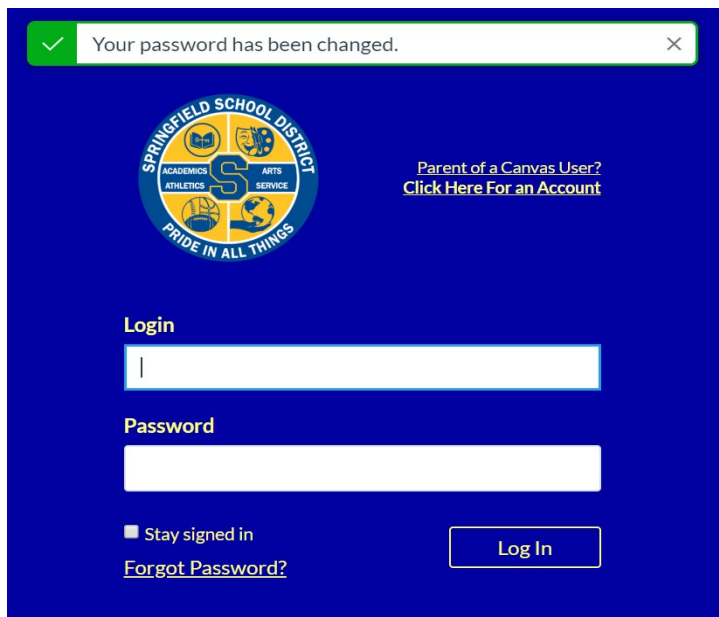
Your password has been changed.

SPRINGFIELD SCHOOL DISTRICT
ACADEMICS
ATHLETICS
S
ARTS
SERVICE
PRIDE IN ALL THINGS

Parent of a Canvas User?
Click Here For an Account

Login

Password

Stay signed in

Forgot Password?

Log In